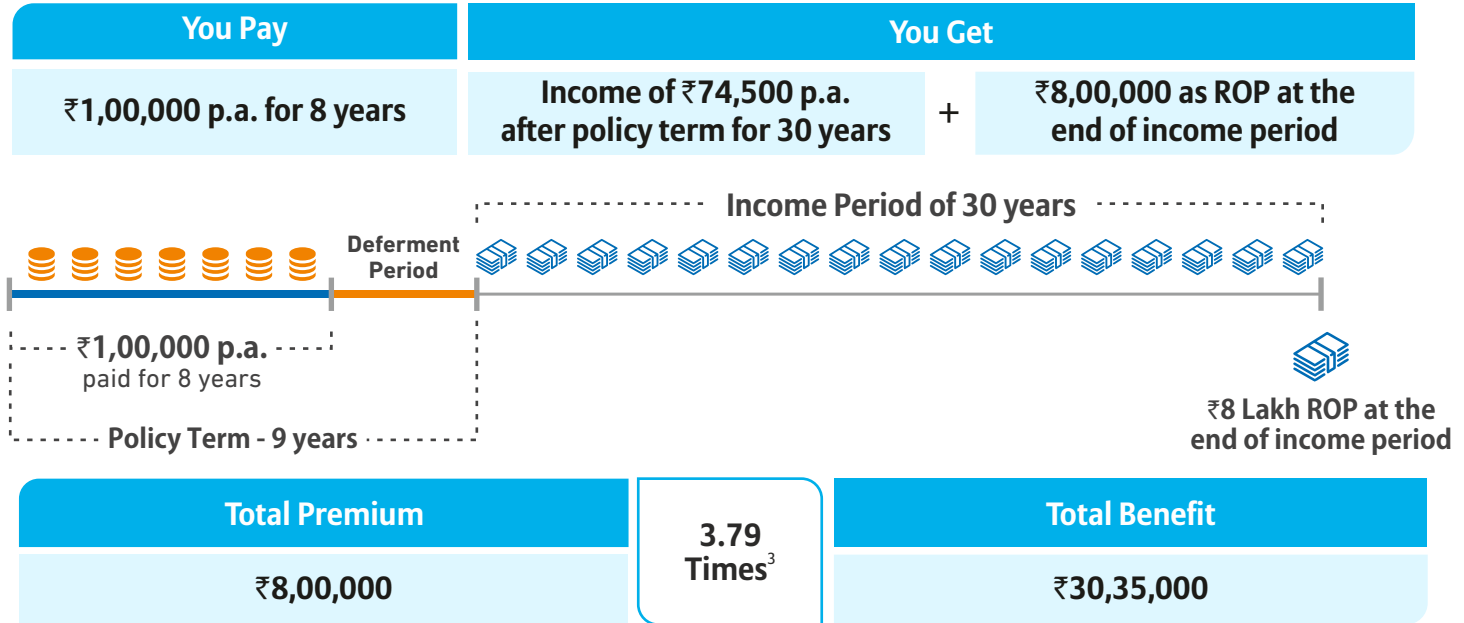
You Pay

You Get

₹1,00,000 p.a. for 8 years

Income of ₹74,500 p.a. after policy term for 30 years

+

₹8,00,000 as ROP at the end of income period

Income Period of 30 years

Deferment Period

₹1,00,000 p.a.
paid for 8 years

Policy Term - 9 years

₹8 Lakh ROP at the end of income period

| Total Premium | 3.79 Times$^{3}$ | Total Benefit |
|---|---|---|
| ₹8,00,000 | | ₹30,35,000 |